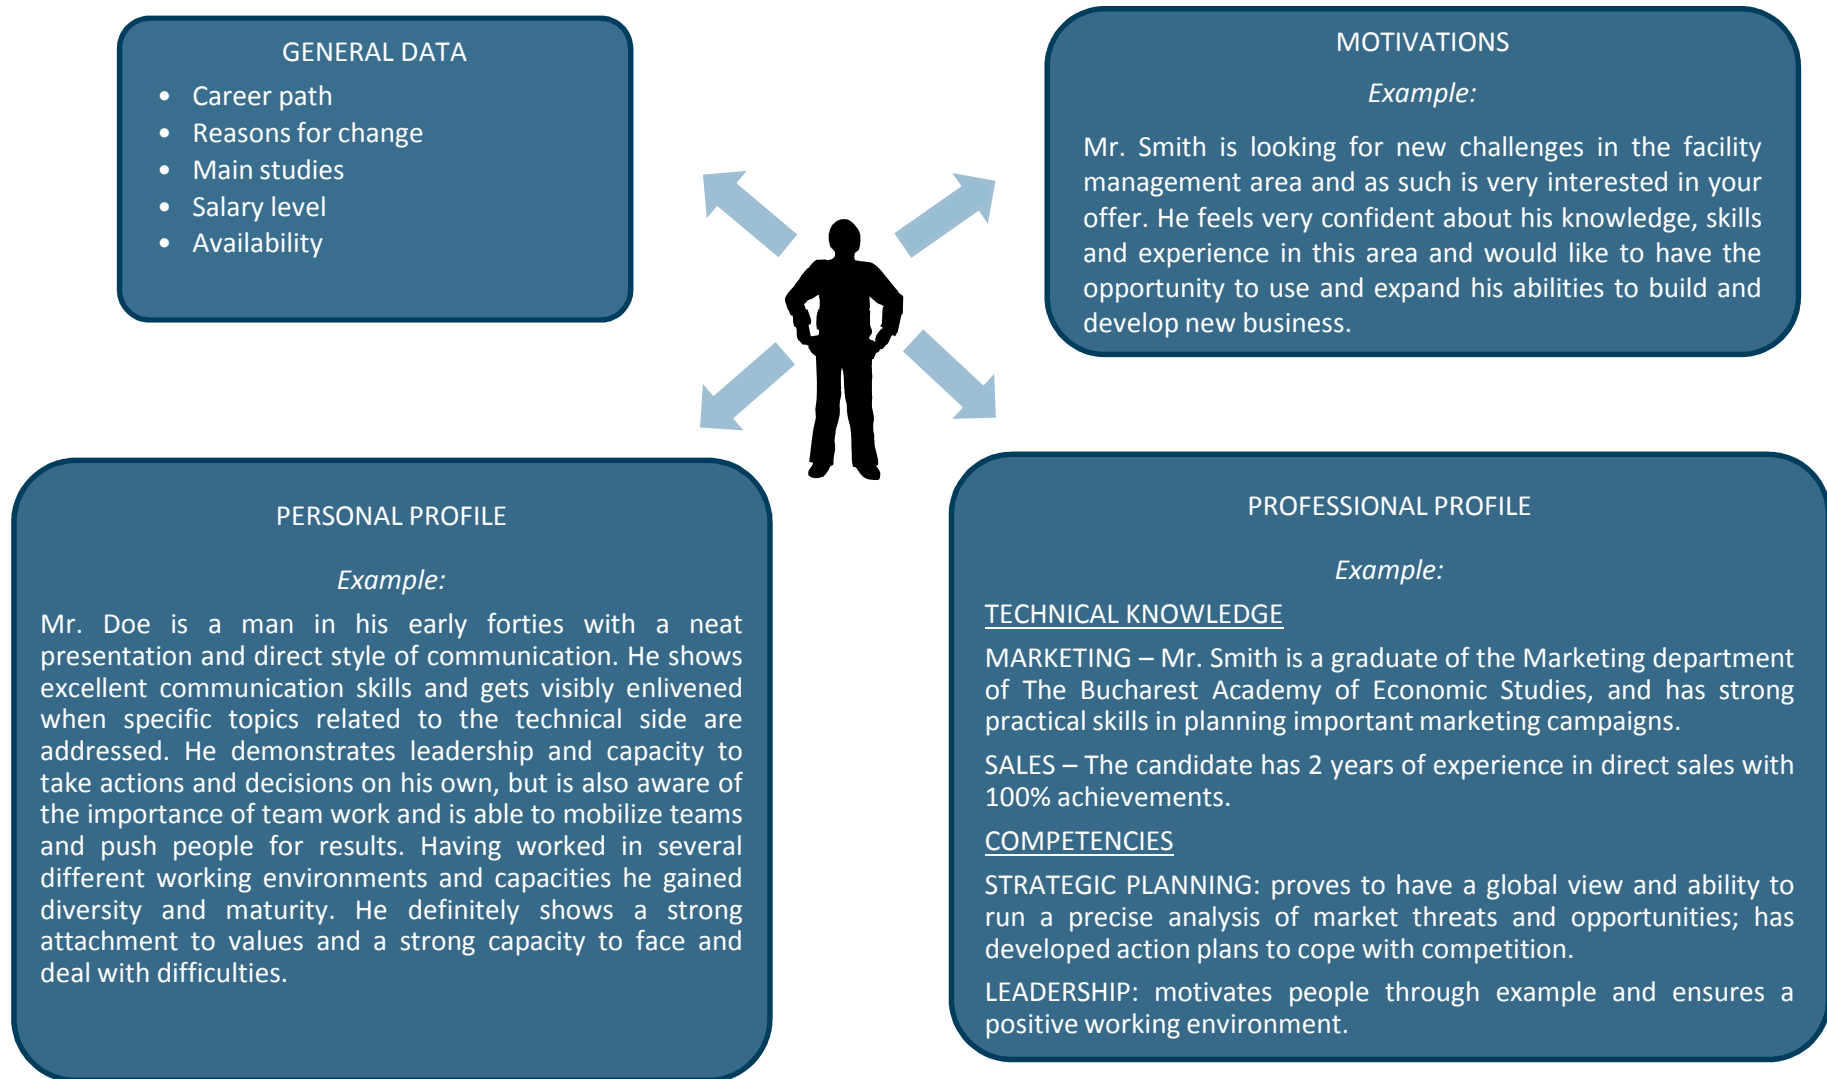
GENERAL DATA

- Career path
- Reasons for change
- Main studies
- Salary level
- Availability

MOTIVATIONS

Example:

Mr. Smith is looking for new challenges in the facility management area and as such is very interested in your offer. He feels very confident about his knowledge, skills and experience in this area and would like to have the opportunity to use and expand his abilities to build and develop new business.

PERSONAL PROFILE

Example:

Mr. Doe is a man in his early forties with a neat presentation and direct style of communication. He shows excellent communication skills and gets visibly enlivened when specific topics related to the technical side are addressed. He demonstrates leadership and capacity to take actions and decisions on his own, but is also aware of the importance of team work and is able to mobilize teams and push people for results. Having worked in several different working environments and capacities he gained diversity and maturity. He definitely shows a strong attachment to values and a strong capacity to face and deal with difficulties.

PROFESSIONAL PROFILE

Example:

TECHNICAL KNOWLEDGE

MARKETING – Mr. Smith is a graduate of the Marketing department of The Bucharest Academy of Economic Studies, and has strong practical skills in planning important marketing campaigns.

SALES – The candidate has 2 years of experience in direct sales with 100% achievements.

COMPETENCIES

STRATEGIC PLANNING: proves to have a global view and ability to run a precise analysis of market threats and opportunities; has developed action plans to cope with competition.

LEADERSHIP: motivates people through example and ensures a positive working environment.